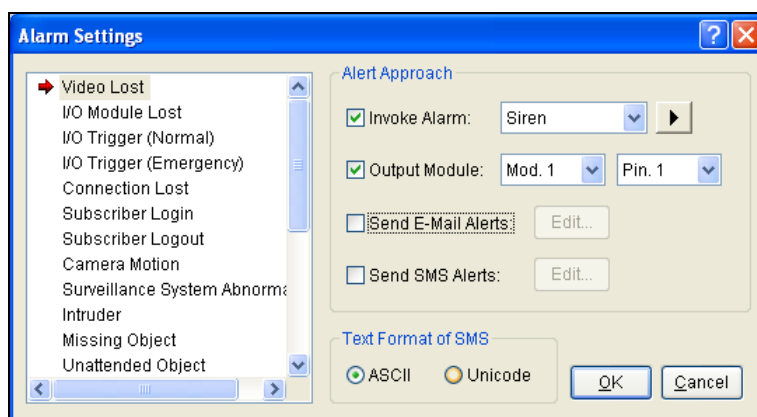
Alarm Settings

Video Lost
I/O Module Lost
I/O Trigger (Normal)
I/O Trigger (Emergency)
Connection Lost
Subscriber Login
Subscriber Logout
Camera Motion
Surveillance System Abnorma
Intruder
Missing Object
Unattended Object

Alert Approach
Invoke Alarm: Siren
Output Module: Mod. 1 Pin. 1
Send E-Mail Alerts: Edit...
Send SMS Alerts: Edit...

Text Format of SMS
ASCII Unicode

OK Cancel